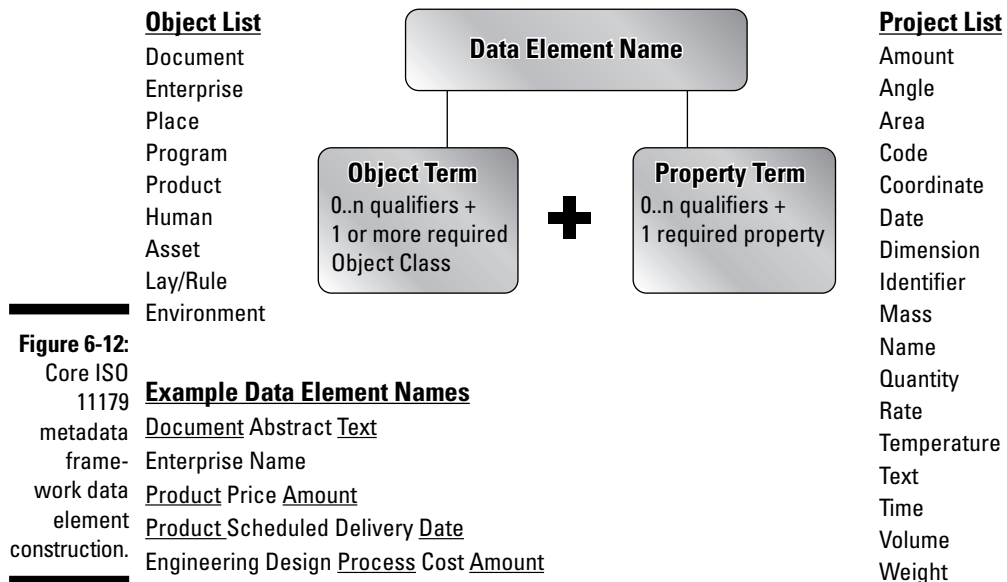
Object List
Document
Enterprise
Place
Program
Product
Human
Asset
Lay/Rule
Environment

Data Element Name

Object Term
0..n qualifiers +
1 or more required
Object Class

Property Term
0..n qualifiers +
1 required property

Project List
Amount
Angle
Area
Code
Coordinate
Date
Dimension
Identifier
Mass
Name
Quantity
Rate
Temperature
Text
Time
Volume
Weight

Figure 6-12: Core ISO 11179 metadata framework data element construction.

Example Data Element Names
Document Abstract Text
Enterprise Name
Product Price Amount
Product Scheduled Delivery Date
Engineering Design Process Cost Amount